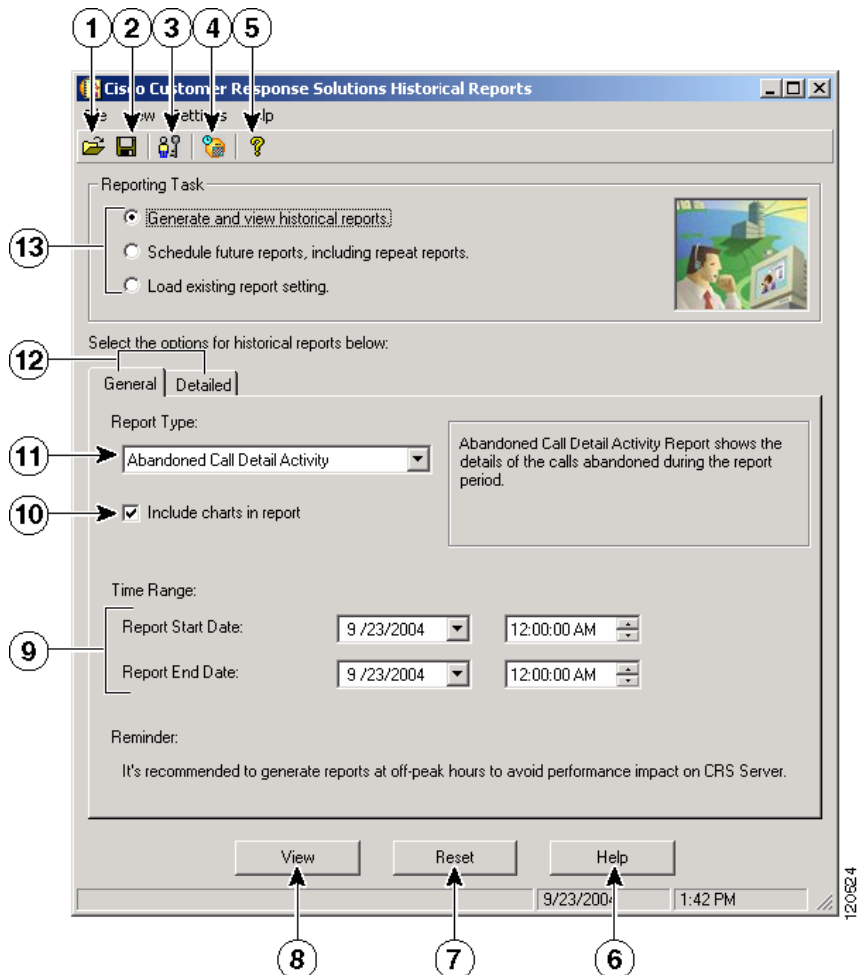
1 2 3 4 5

Cisco Customer Response Solutions Historical Reports

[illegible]e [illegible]ew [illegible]ettings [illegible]elp

Reporting Task

13

Generate and view historical reports.

Schedule future reports, including repeat reports.

Load existing report setting.

Select the options for historical reports below:

12

General

Detailed

Report Type:

11

Abandoned Call Detail Activity

Abandoned Call Detail Activity Report shows the details of the calls abandoned during the report period.

10

Include charts in report

Time Range:

9

Report Start Date:

9 /23/2004

12:00:00 AM

Report End Date:

9 /23/2004

12:00:00 AM

Reminder:

It's recommended to generate reports at off-peak hours to avoid performance impact on CRS Server.

View

Reset

Help

9/23/2004

1:42 PM

8 7 6

120624